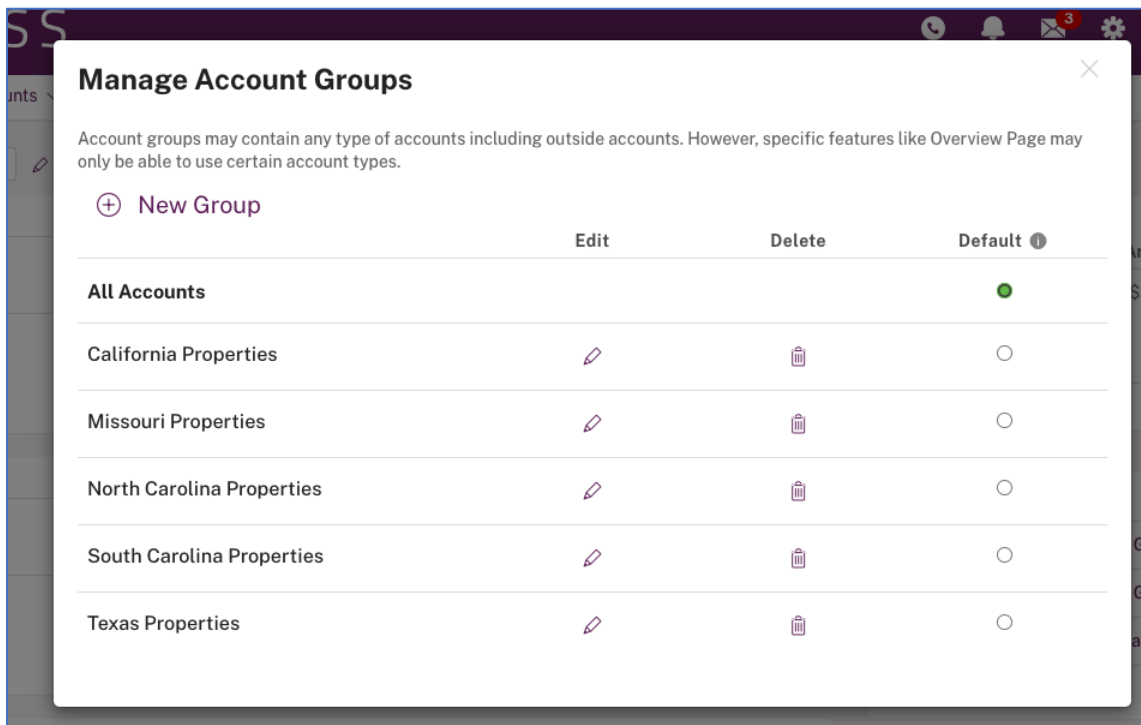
3

Manage Account Groups

Account groups may contain any type of accounts including outside accounts. However, specific features like Overview Page may only be able to use certain account types.

New Group

| | Edit | Delete | Default |
|---|---|---|---|
| All Accounts | | | |
| California Properties | | | |
| Missouri Properties | | | |
| North Carolina Properties | | | |
| South Carolina Properties | | | |
| Texas Properties | | | |